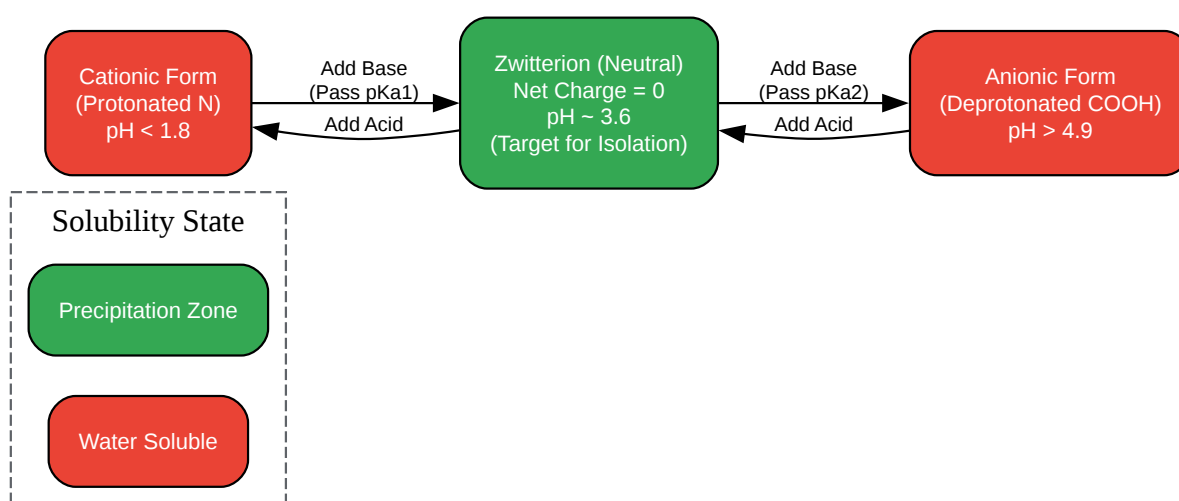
Cationic Form
(Protonated N)
pH < 1.8

Add Base
(Pass pKa1)

Add Acid

Zwitterion (Neutral)
Net Charge = 0
pH ~ 3.6
(Target for Isolation)

Add Base
(Pass pKa2)

Add Acid

Anionic Form
(Deprotonated COOH)
pH > 4.9

Solubility State

Precipitation Zone

Water Soluble